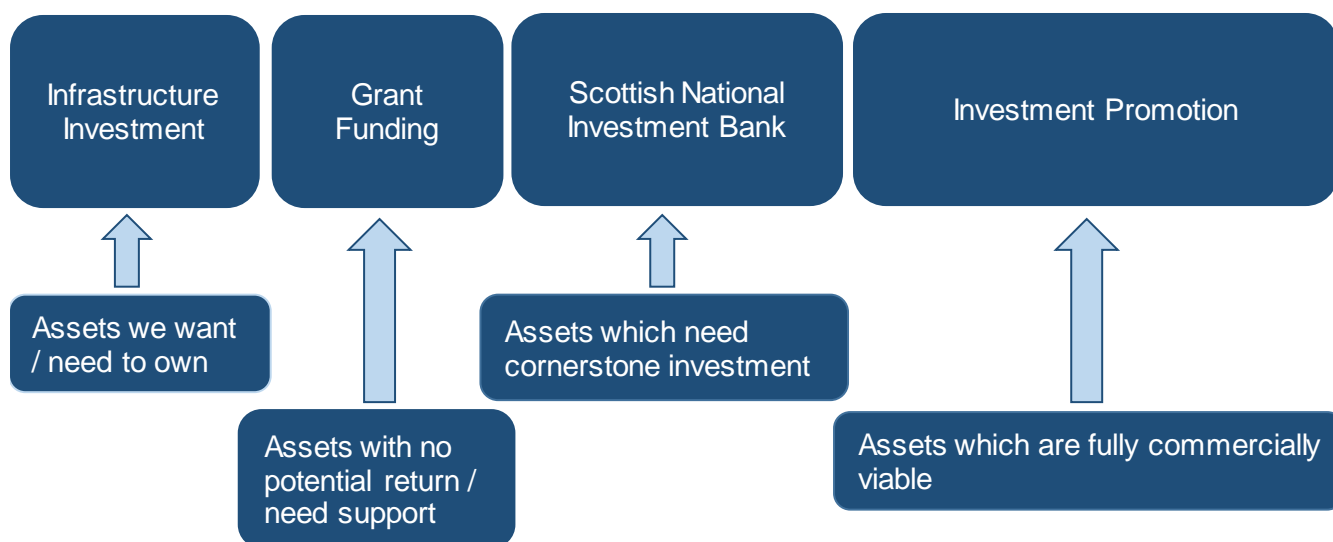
Infrastructure Investment

Grant Funding

Scottish National Investment Bank

Investment Promotion

Assets we want / need to own

Assets with no potential return / need support

Assets which need cornerstone investment

Assets which are fully commercially viable